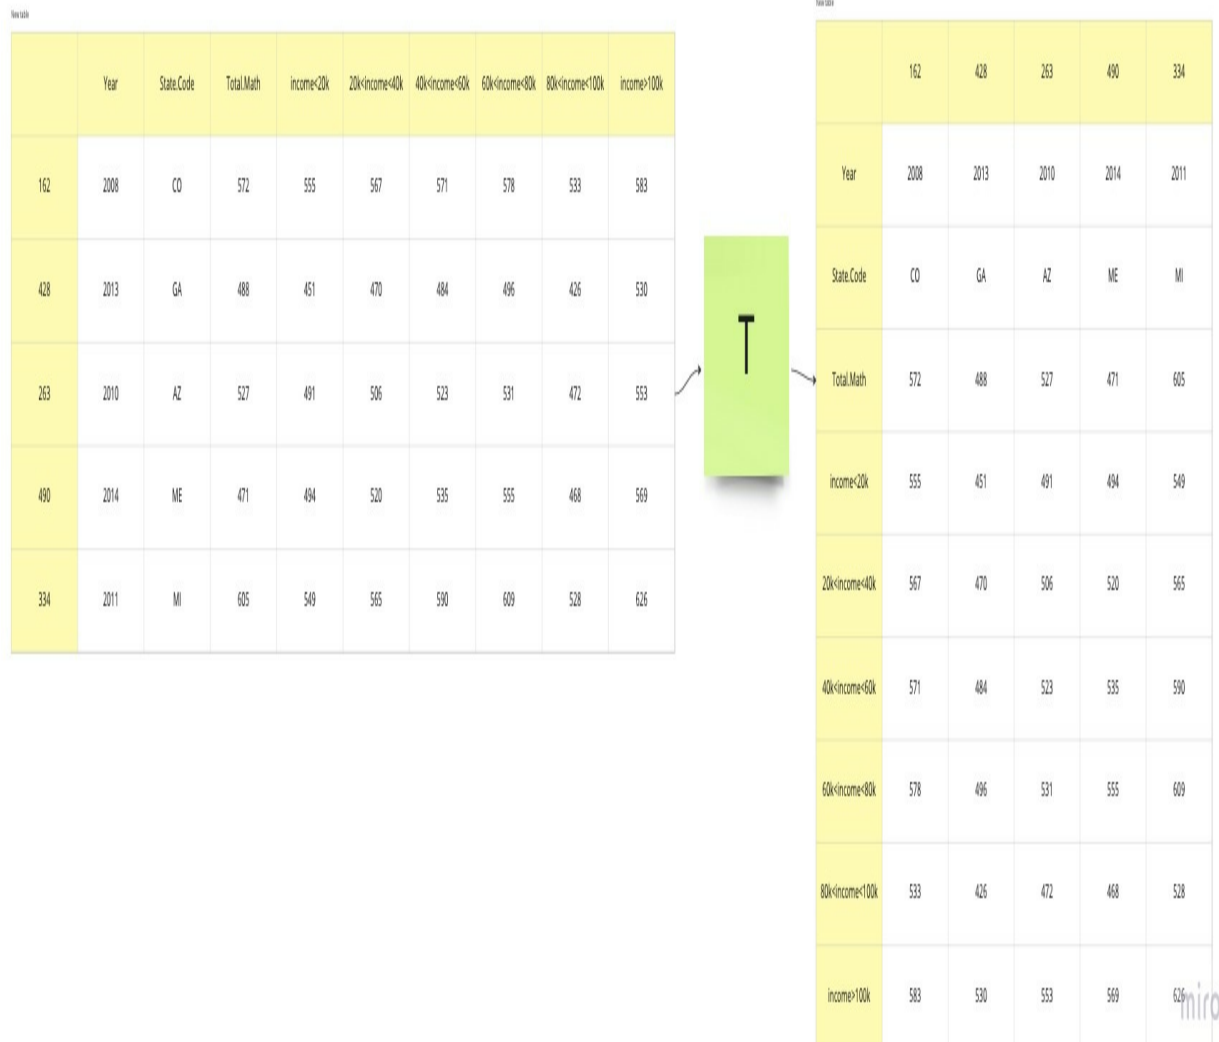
New table

| | Year | State.Code | Total.Math | income<20k | 20k<income<40k | 40k<income<60k | 60k<income<80k | 80k<income<100k | income>100k |
|---|---|---|---|---|---|---|---|---|---|
| 162 | 2008 | CO | 572 | 555 | 567 | 571 | 578 | 533 | 583 |
| 428 | 2013 | GA | 488 | 451 | 470 | 484 | 496 | 426 | 530 |
| 263 | 2010 | AZ | 527 | 491 | 506 | 523 | 531 | 472 | 553 |
| 490 | 2014 | ME | 471 | 494 | 520 | 535 | 555 | 468 | 569 |
| 334 | 2011 | MI | 605 | 549 | 565 | 590 | 609 | 528 | 626 |

T

New table

| | 162 | 428 | 263 | 490 | 334 |
|---|---|---|---|---|---|
| Year | 2008 | 2013 | 2010 | 2014 | 2011 |
| State.Code | CO | GA | AZ | ME | MI |
| Total.Math | 572 | 488 | 527 | 471 | 605 |
| income<20k | 555 | 451 | 491 | 494 | 549 |
| 20k<income<40k | 567 | 470 | 506 | 520 | 565 |
| 40k<income<60k | 571 | 484 | 523 | 535 | 590 |
| 60k<income<80k | 578 | 496 | 531 | 555 | 609 |
| 80k<income<100k | 533 | 426 | 472 | 468 | 528 |
| income>100k | 583 | 530 | 553 | 569 | 626 |

miro